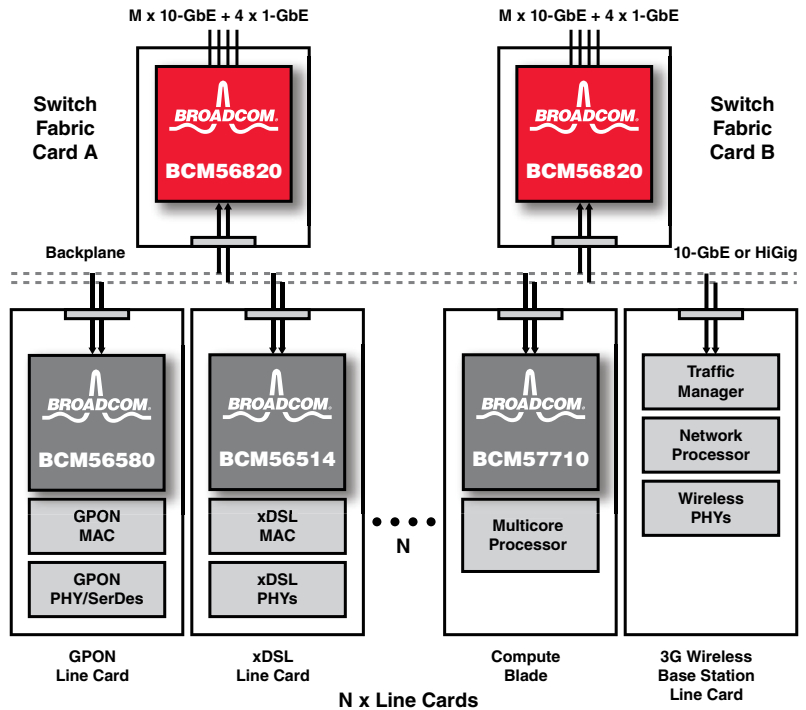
M x 10-GbE + 4 x 1-GbE

M x 10-GbE + 4 x 1-GbE

Switch Fabric Card A

BROADCOM.

BCM56820

BROADCOM.

BCM56820

Switch Fabric Card B

Backplane

10-GbE or HiGig

BROADCOM.

BCM56580

GPON MAC

GPON PHY/SerDes

BROADCOM.

BCM56514

xDSL MAC

xDSL PHYs

N

BROADCOM.

BCM57710

Multicore Processor

Traffic Manager

Network Processor

Wireless PHYs

GPON Line Card

xDSL Line Card

Compute Blade

3G Wireless Base Station Line Card

N x Line Cards